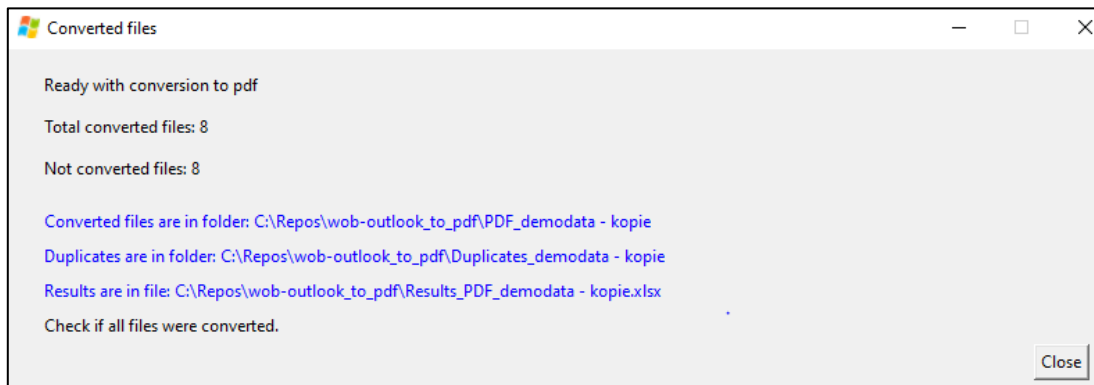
Converted files

Ready with conversion to pdf

Total converted files: 8

Not converted files: 8

Converted files are in folder: C:\Repos\wob-outlook_to_pdf\PDF_demodata - kopie

Duplicates are in folder: C:\Repos\wob-outlook_to_pdf\Duplicates_demodata - kopie

Results are in file: C:\Repos\wob-outlook_to_pdf\Results_PDF_demodata - kopie.xlsx

Check if all files were converted.

Close